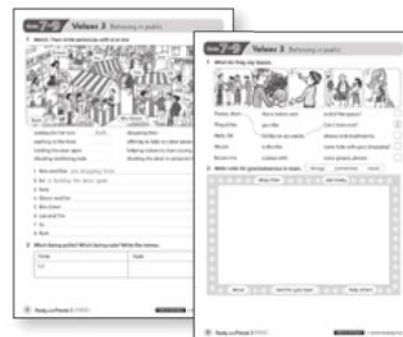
7-9 Values 3 Behaving in public

1 Match. Then write sentences with a or an.

1 Bob and Pam ...

2 Bill ... is holding the door open.

2 Which is being polite? Which is being rude? Write the names.

| Polite | Rude |
|---|---|
| Bill | |

7-9 Values 3 Behaving in public

1 What do they say. Match.

2 Write rules for good behaviour in class.

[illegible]